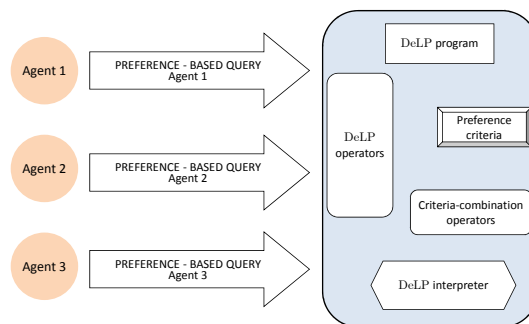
Agent 1

PREFERENCE - BASED QUERY
Agent 1

Agent 2

PREFERENCE - BASED QUERY
Agent 2

Agent 3

PREFERENCE - BASED QUERY
Agent 3

DeLP program

DeLP operators

Preference criteria

Criteria-combination operators

DeLP interpreter